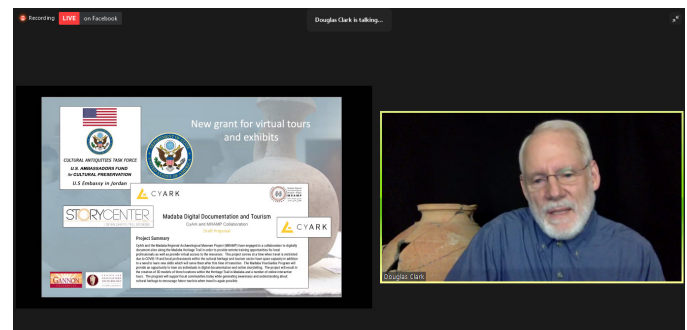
Recording LIVE on Facebook

Douglas Clark is talking...

CULTURAL ANTIQUITIES TASK FORCE

U.S. AMBASSADORS FUND for CULTURAL PRESERVATION

U.S Embassy in Jordan

New grant for virtual tours and exhibits

CYARK

STORYCENTER

Madaba Digital Documentation and Tourism

CyArk and MRAMP Collaboration

CYARK

Project Summary

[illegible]

GANNON

Douglas Clark